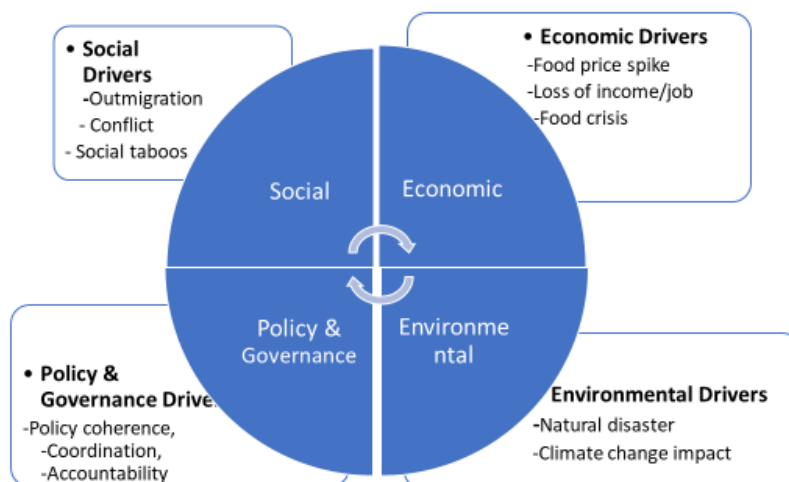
• Social Drivers
-Outmigration
- Conflict
- Social taboos

• Economic Drivers
-Food price spike
-Loss of income/job
-Food crisis

Social

Economic

Policy & Governance

Environmental

• Policy & Governance Drivers
-Policy coherence,
-Coordination,
-Accountability

Environmental Drivers
-Natural disaster
-Climate change impact